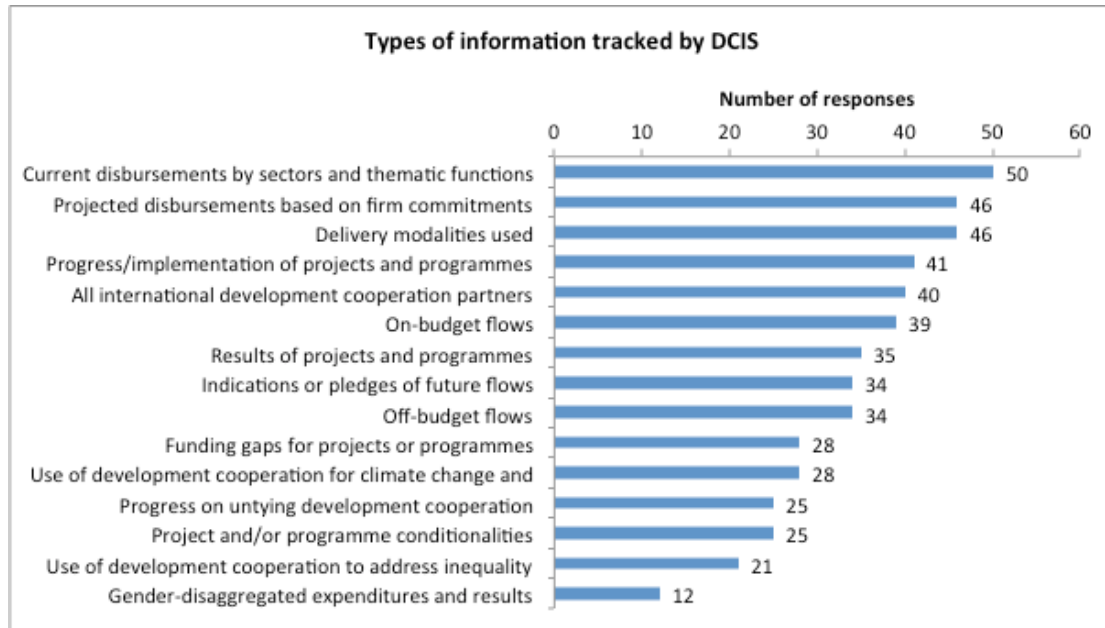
Types of information tracked by DCIS

Number of responses

0 10 20 30 40 50 60

Current disbursements by sectors and thematic functions 50
Projected disbursements based on firm commitments 46
Delivery modalities used 46
Progress/implementation of projects and programmes 41
All international development cooperation partners 40
On-budget flows 39
Results of projects and programmes 35
Indications or pledges of future flows 34
Off-budget flows 34
Funding gaps for projects or programmes 28
Use of development cooperation for climate change and 28
Progress on untying development cooperation 25
Project and/or programme conditionalities 25
Use of development cooperation to address inequality 21
Gender-disaggregated expenditures and results 12